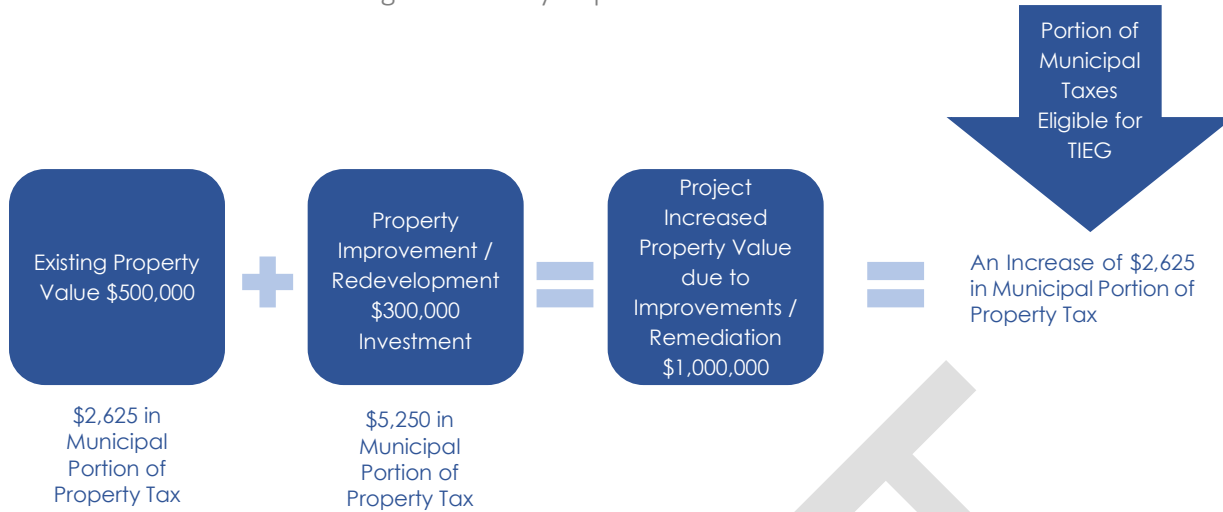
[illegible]

Portion of Municipal Taxes Eligible for TIEG

Existing Property Value $500,000

$2,625 in Municipal Portion of Property Tax

Property Improvement / Redevelopment $300,000 Investment

$5,250 in Municipal Portion of Property Tax

Project Increased Property Value due to Improvements / Remediation $1,000,000

An Increase of $2,625 in Municipal Portion of Property Tax